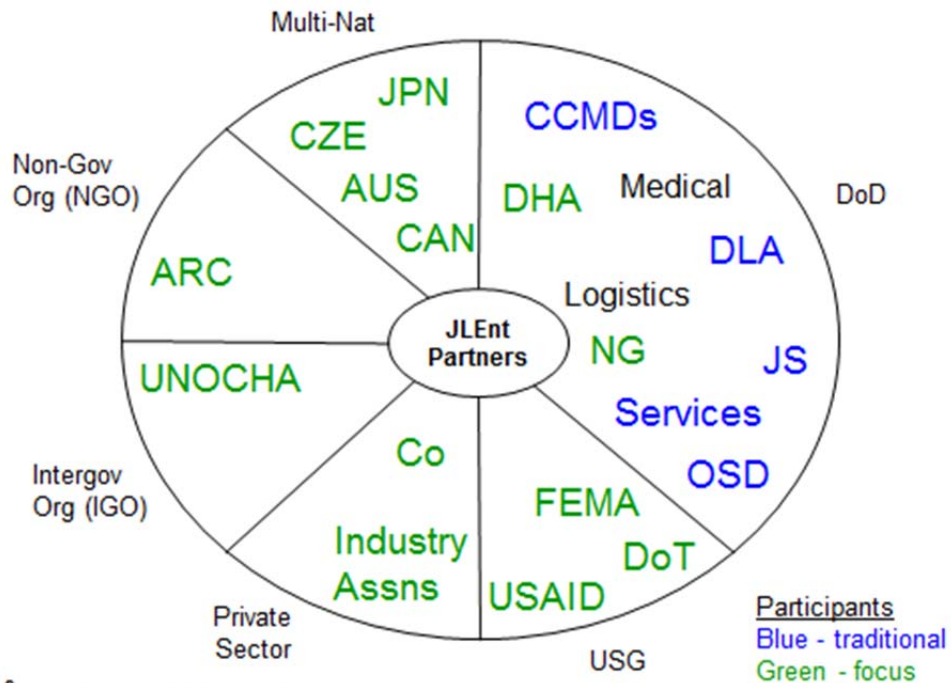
Multi-Nat

JPN
CZE
AUS
CAN

CCMDs
DHA
Medical
DoD
DLA
Logistics
NG
JS
Services
OSD

Non-Gov Org (NGO)

ARC

JLEnt Partners

UNOCHA

Intergov Org (IGO)

Co
Industry Assns

Private Sector

FEMA
DoT
USAID

USG

Participants
Blue - traditional
Green - focus